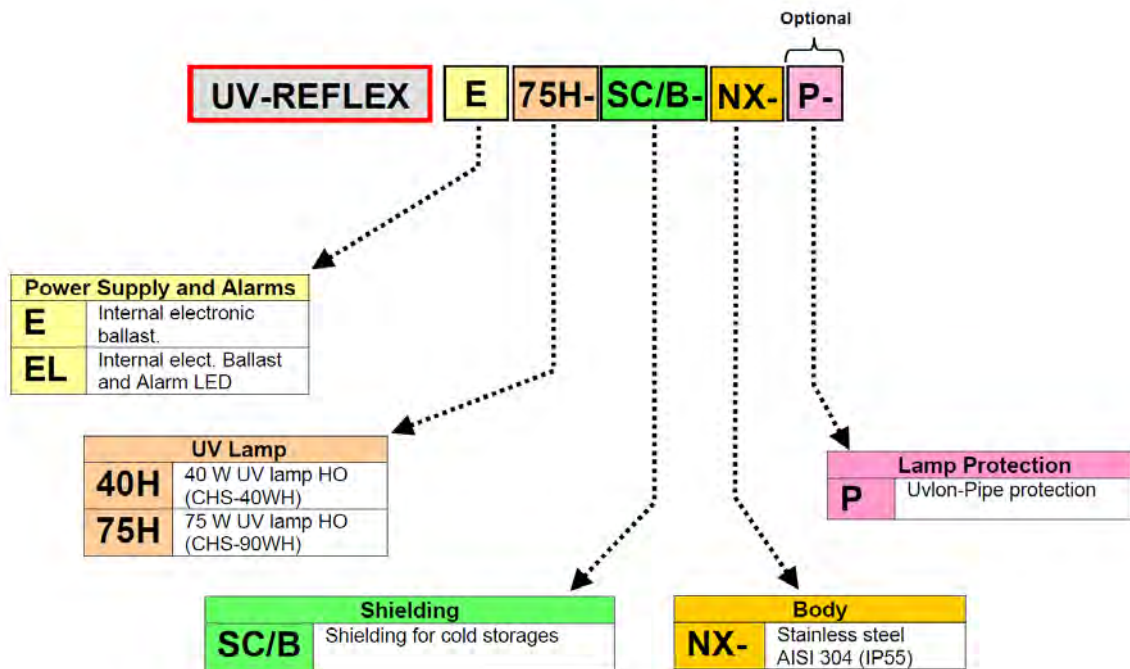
Optional

UV-REFLEX E 75H- SC/B- NX- P-

| Power Supply and Alarms | |
|---|---|
| E | Internal electronic ballast. |
| EL | Internal elect. Ballast and Alarm LED |

| UV Lamp | |
|---|---|
| 40H | 40 W UV lamp HO (CHS-40WH) |
| 75H | 75 W UV lamp HO (CHS-90WH) |

| Lamp Protection | |
|---|---|
| P | Uvlon-Pipe protection |

| Shielding | |
|---|---|
| SC/B | Shielding for cold storages |

| Body | |
|---|---|
| NX- | Stainless steel AISI 304 (IP55) |